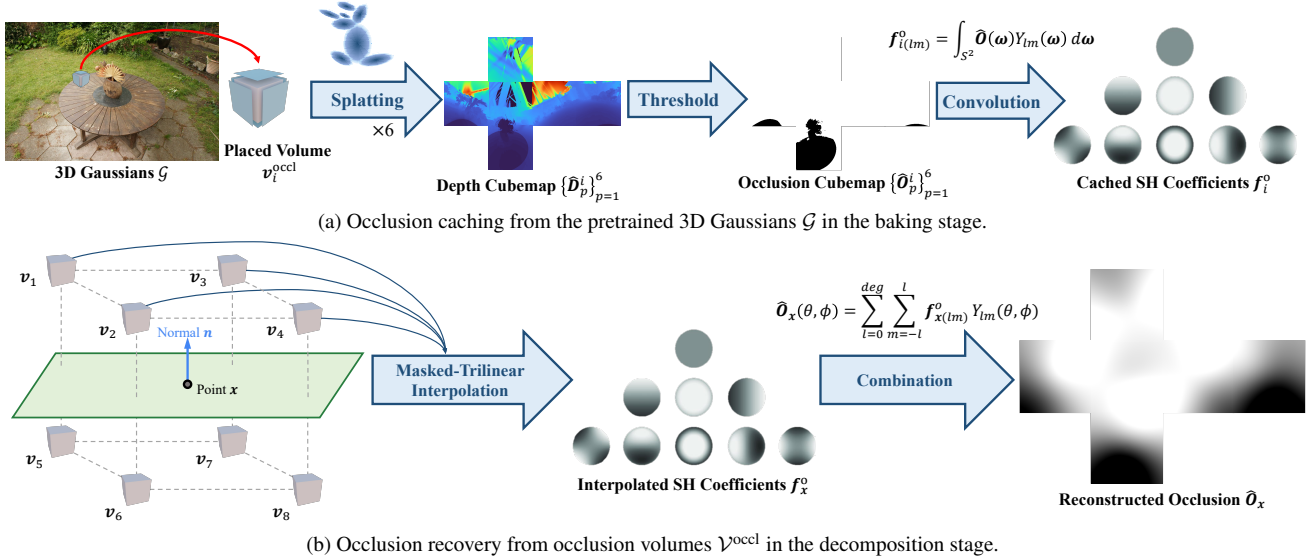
$f^{o}_{i(lm)} = \int_{S^2} \widehat{O}(\omega) Y_{lm}(\omega)\, d\omega$

Splatting

$\times 6$

Threshold

Convolution

3D Gaussians $\mathcal{G}$

Placed Volume $v_i^{\text{occl}}$

Depth Cubemap $\{\widehat{D}_p^i\}_{p=1}^6$

Occlusion Cubemap $\{\widehat{O}_p^i\}_{p=1}^6$

Cached SH Coefficients $f_i^{o}$

(a) Occlusion caching from the pretrained 3D Gaussians $\mathcal{G}$ in the baking stage.

$v_1$

$v_3$

$v_2$

$v_4$

Normal $n$

Point $x$

$v_5$

$v_7$

$v_6$

$v_8$

Masked-Trilinear Interpolation

$\widehat{O}_x(\theta,\phi) = \sum_{l=0}^{deg} \sum_{m=-l}^{l} f^{o}_{x(lm)} Y_{lm}(\theta,\phi)$

Combination

Interpolated SH Coefficients $f_x^{o}$

Reconstructed Occlusion $\widehat{O}_x$

(b) Occlusion recovery from occlusion volumes $\mathcal{V}^{\text{occl}}$ in the decomposition stage.